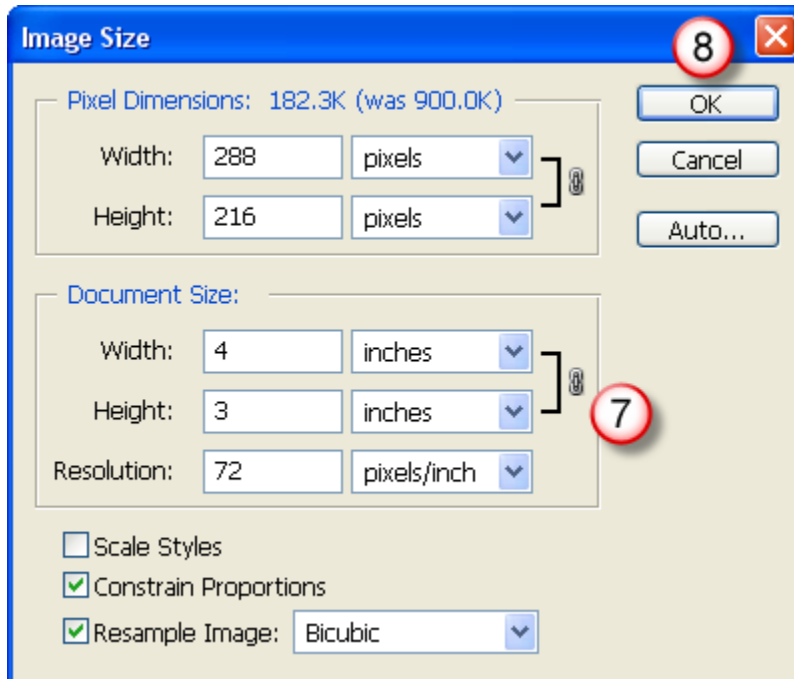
Image Size

8

Pixel Dimensions: 182.3K (was 900.0K)

Width: 288 pixels

Height: 216 pixels

OK

Cancel

Auto...

Document Size:

Width: 4 inches

Height: 3 inches

7

Resolution: 72 pixels/inch

Scale Styles

Constrain Proportions

Resample Image: Bicubic